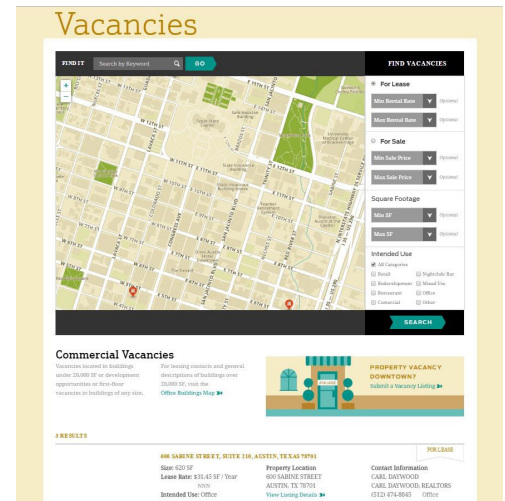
Vacancies

FIND IT
Search by Keyword
GO

FIND VACANCIES

For Lease
Min Rental Rate
Optional
Max Rental Rate
Optional

For Sale
Min Sale Price
Optional
Max Sale Price
Optional

Square Footage
Min SF
Optional
Max SF
Optional

Intended Use
All Categories
Retail
Nightclub/Bar
Redevelopment
Mixed Use
Restaurant
Office
Commercial
Other

SEARCH

Commercial Vacancies
Vacancies located in buildings under 20,000 SF or development opportunities or first-floor vacancies in buildings of any size.

For leasing contacts and general descriptions of buildings over 20,000 SF, visit the Office Buildings Map

PROPERTY VACANCY DOWNTOWN?
Submit a Vacancy Listing

FOR LEASE

3 RESULTS

FOR LEASE

600 SABINE STREET, SUITE 110, AUSTIN, TEXAS 78701
Size: 620 SF
Lease Rate: $31.45 SF / Year
NNN
Intended Use: Office

Property Location
600 SABINE STREET
AUSTIN, TX 78701
View Listing Details

Contact Information
CARL DAYWOOD
CARL DAYWOOD, REALTORS
(512) 474-8845
Office